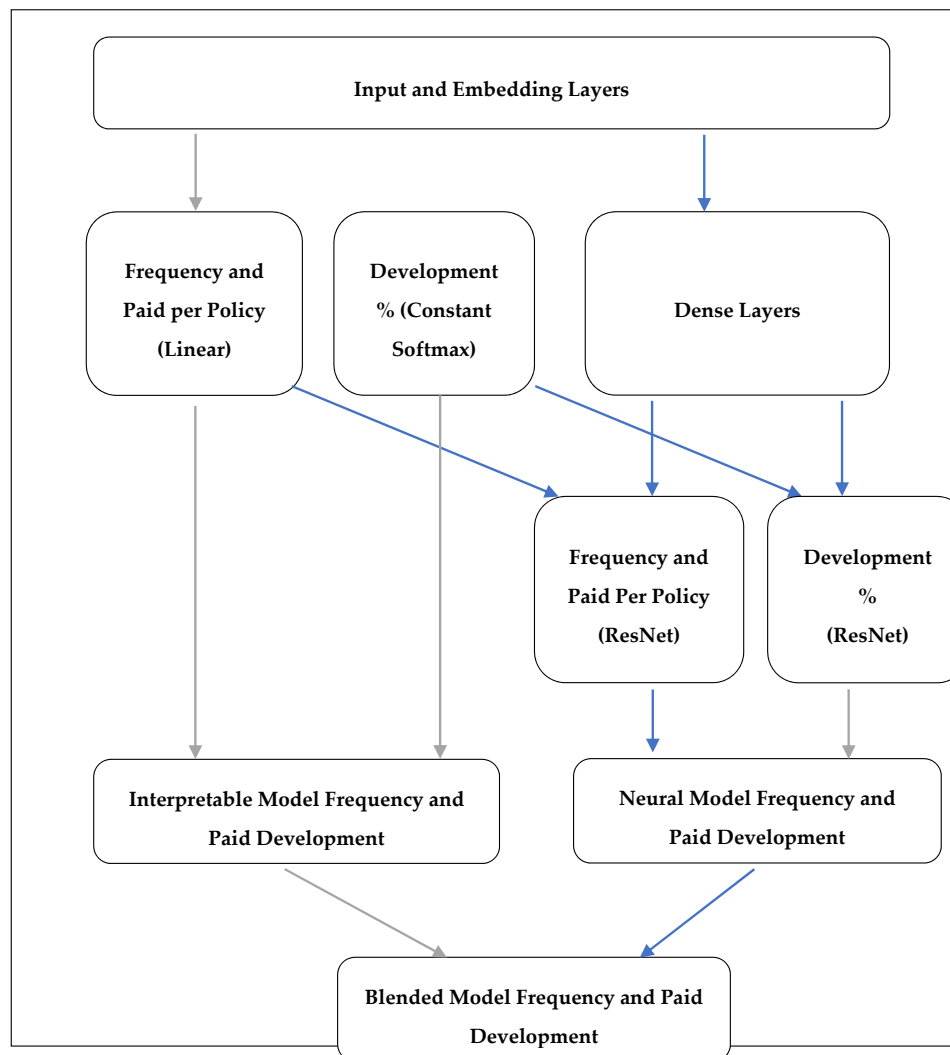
Input and Embedding Layers

Frequency and Paid per Policy (Linear)

Development % (Constant Softmax)

Dense Layers

Frequency and Paid Per Policy (ResNet)

Development % (ResNet)

Interpretable Model Frequency and Paid Development

Neural Model Frequency and Paid Development

Blended Model Frequency and Paid Development